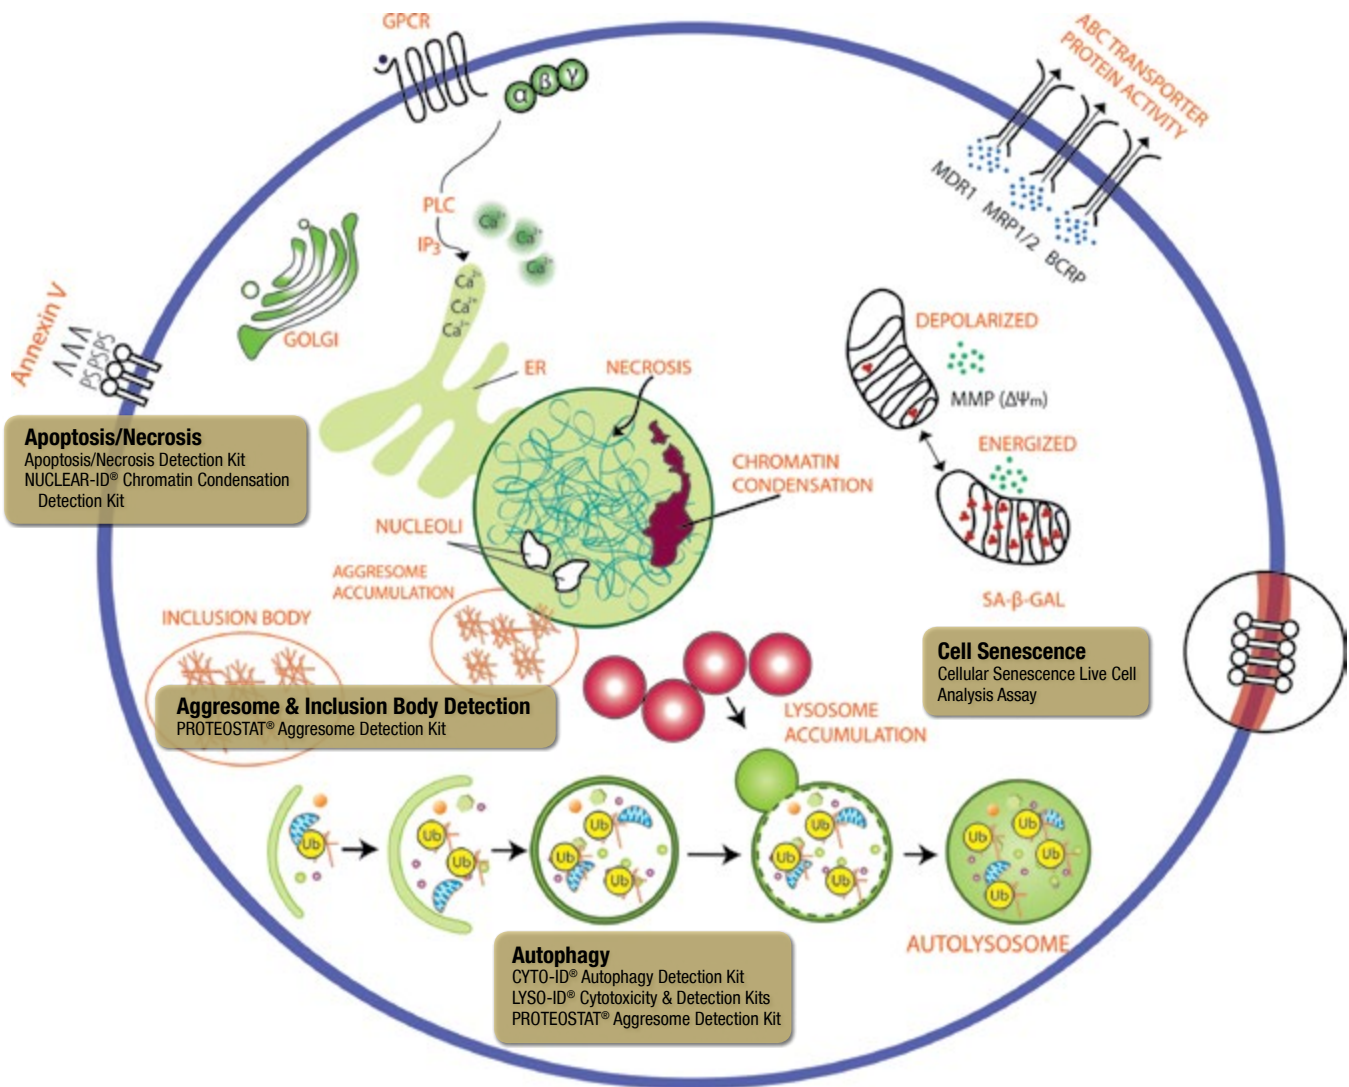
GPCR

α β γ

ABC TRANSPORTER PROTEIN ACTIVITY

MDR1 MRP1/2 BCRP

PLC

$IP_3$

$Ca^{2+}$ $Ca^{2+}$ $Ca^{2+}$

$Ca^{2+}$ $Ca^{2+}$ $Ca^{2+}$

GOLGI

Annexin V

PS PS PS

ER

NECROSIS

DEPOLARIZED

MMP ($\Delta\Psi$m)

ENERGIZED

Apoptosis/Necrosis
Apoptosis/Necrosis Detection Kit
NUCLEAR-ID® Chromatin Condensation Detection Kit

CHROMATIN CONDENSATION

NUCLEOLI

AGGRESOME ACCUMULATION

INCLUSION BODY

SA-β-GAL

Cell Senescence
Cellular Senescence Live Cell Analysis Assay

Aggresome & Inclusion Body Detection
PROTEOSTAT® Aggresome Detection Kit

LYSOSOME ACCUMULATION

Ub Ub Ub Ub Ub Ub Ub Ub Ub Ub Ub Ub Ub Ub

AUTOLYSOSOME

Autophagy
CYTO-ID® Autophagy Detection Kit
LYSO-ID® Cytotoxicity & Detection Kits
PROTEOSTAT® Aggresome Detection Kit